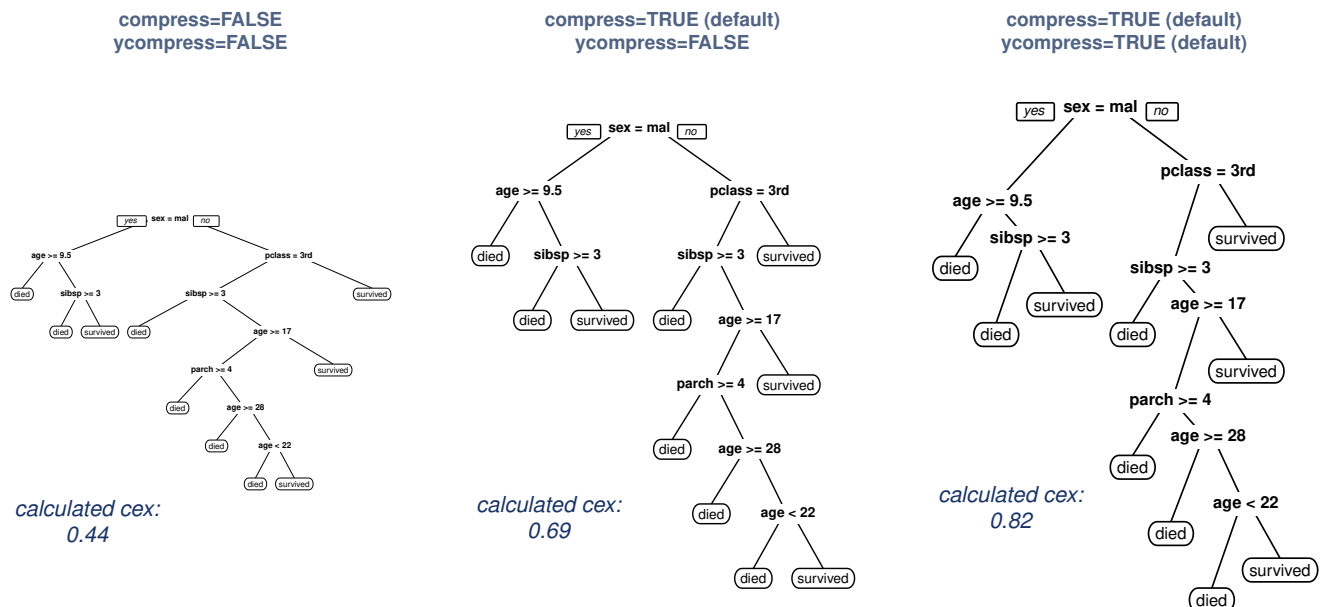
compress=FALSE
ycompress=FALSE

yes sex = mal no

age >= 9.5

pclass = 3rd

died

sibsp >= 3

sibsp >= 3

survived

died

survived

died

age >= 17

parch >= 4

survived

died

age >= 28

died

age < 22

died

survived

calculated cex: 0.44

compress=TRUE (default)
ycompress=FALSE

yes sex = mal no

age >= 9.5

pclass = 3rd

died

sibsp >= 3

sibsp >= 3

survived

died

survived

died

age >= 17

parch >= 4

survived

died

age >= 28

died

age < 22

died

survived

calculated cex: 0.69

compress=TRUE (default)
ycompress=TRUE (default)

yes sex = mal no

pclass = 3rd

age >= 9.5

sibsp >= 3

survived

died

sibsp >= 3

survived

age >= 17

died

died

survived

parch >= 4

age >= 28

died

age < 22

died

survived

died

calculated cex: 0.82